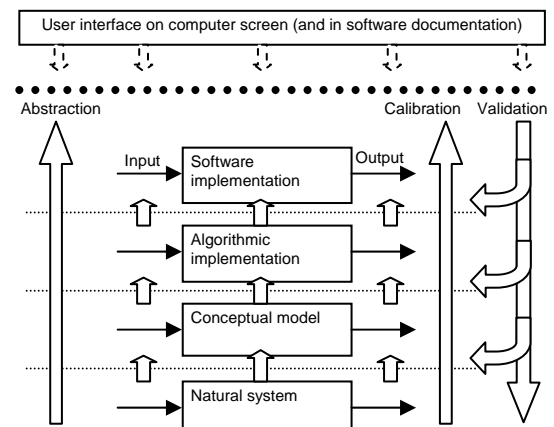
User interface on computer screen (and in software documentation)

Abstraction

Calibration

Validation

Input

Software implementation

Output

Algorithmic implementation

Conceptual model

Natural system